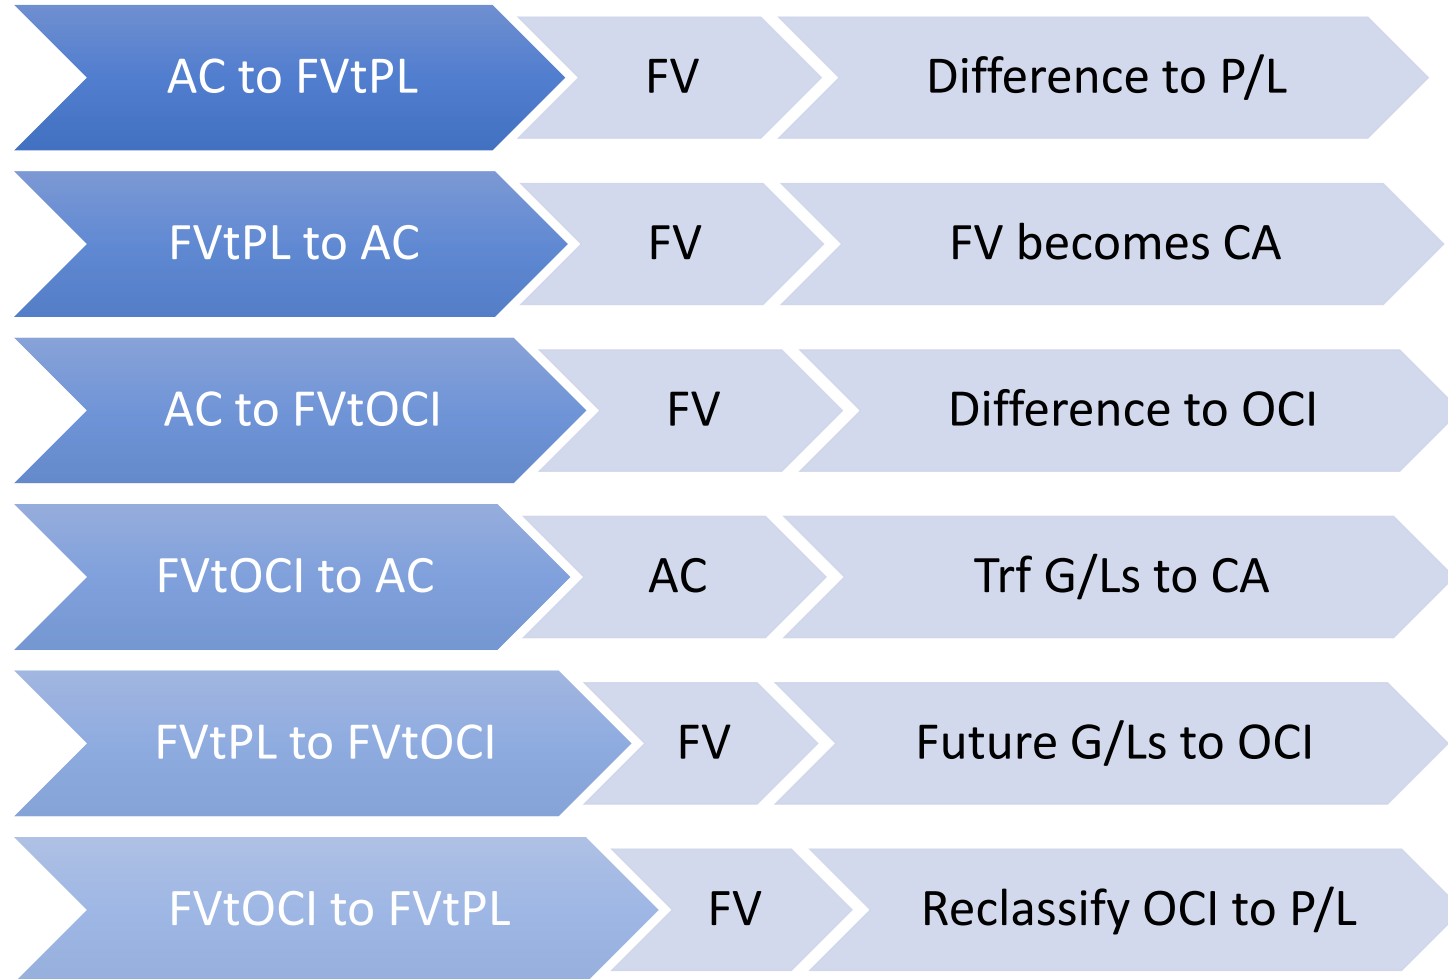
AC to FVtPL
FV
Difference to P/L

FVtPL to AC
FV
FV becomes CA

AC to FVtOCI
FV
Difference to OCI

FVtOCI to AC
AC
Trf G/Ls to CA

FVtPL to FVtOCI
FV
Future G/Ls to OCI

FVtOCI to FVtPL
FV
Reclassify OCI to P/L